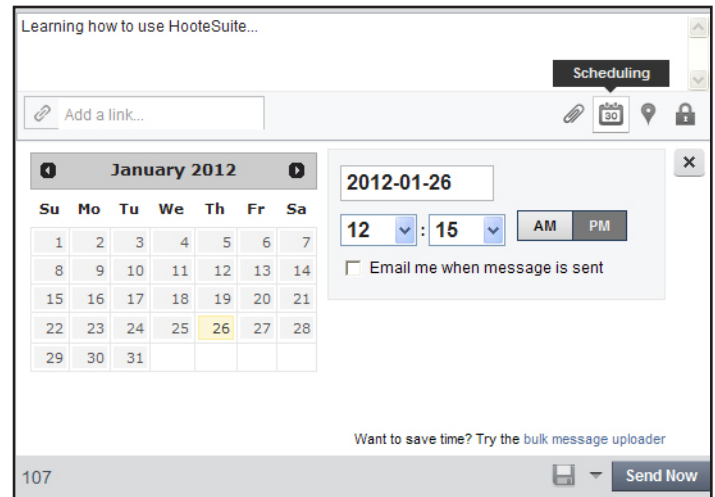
Learning how to use HooteSuite...

Scheduling

Add a link...

30

January 2012

| Su | Mo | Tu | We | Th | Fr | Sa |
|---|---|---|---|---|---|---|
| 1 | 2 | 3 | 4 | 5 | 6 | 7 |
| 8 | 9 | 10 | 11 | 12 | 13 | 14 |
| 15 | 16 | 17 | 18 | 19 | 20 | 21 |
| 22 | 23 | 24 | 25 | 26 | 27 | 28 |
| 29 | 30 | 31 | | | | |

2012-01-26

12 : 15 AM PM

Email me when message is sent

×

Want to save time? Try the bulk message uploader

107

Send Now